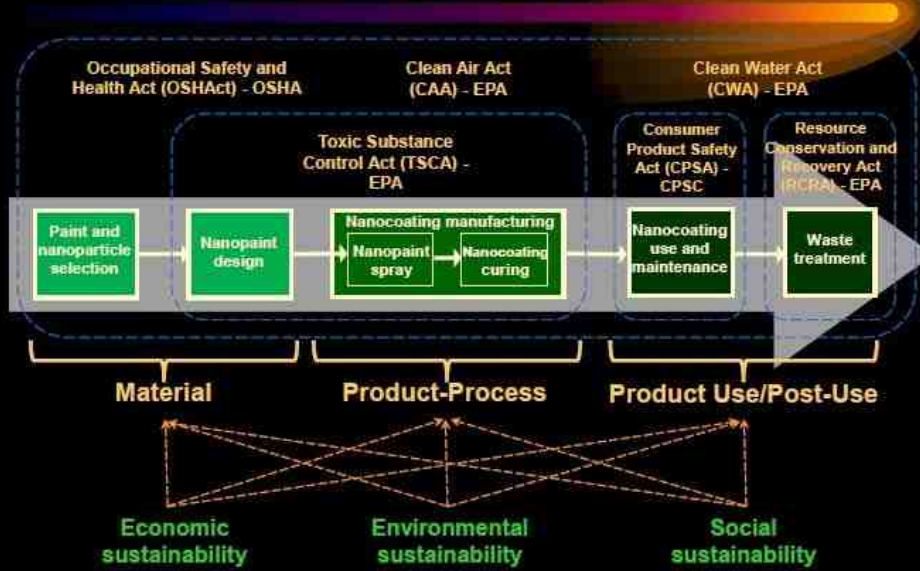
Occupational Safety and Health Act (OSHAct) - OSHA

Clean Air Act (CAA) - EPA

Clean Water Act (CWA) - EPA

Toxic Substance Control Act (TSCA) - EPA

Consumer Product Safety Act (CPSA) - CPSC

Resource Conservation and Recovery Act (RCRA) - EPA

Paint and nanoparticle selection

Nanopaint design

Nanocoating manufacturing

Nanopaint spray

Nanocoating curing

Nanocoating use and maintenance

Waste treatment

Material

Product-Process

Product Use/Post-Use

Economic sustainability

Environmental sustainability

Social sustainability